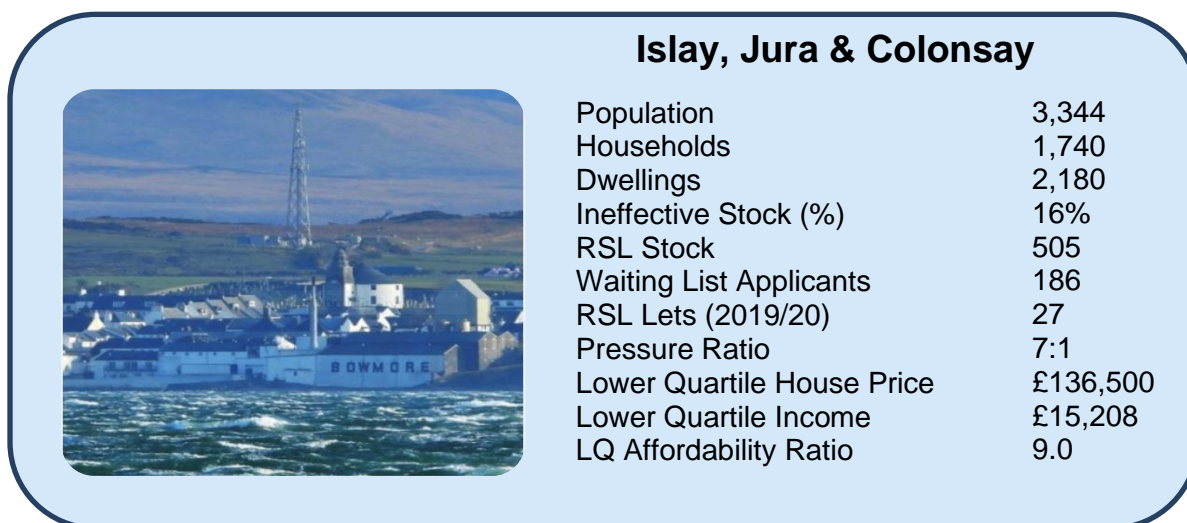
Islay, Jura & Colonsay

BOWMORE

| | |
|---|---|
| Population | 3,344 |
| Households | 1,740 |
| Dwellings | 2,180 |
| Ineffective Stock (%) | 16% |
| RSL Stock | 505 |
| Waiting List Applicants | 186 |
| RSL Lets (2019/20) | 27 |
| Pressure Ratio | 7:1 |
| Lower Quartile House Price | £136,500 |
| Lower Quartile Income | £15,208 |
| LQ Affordability Ratio | 9.0 |